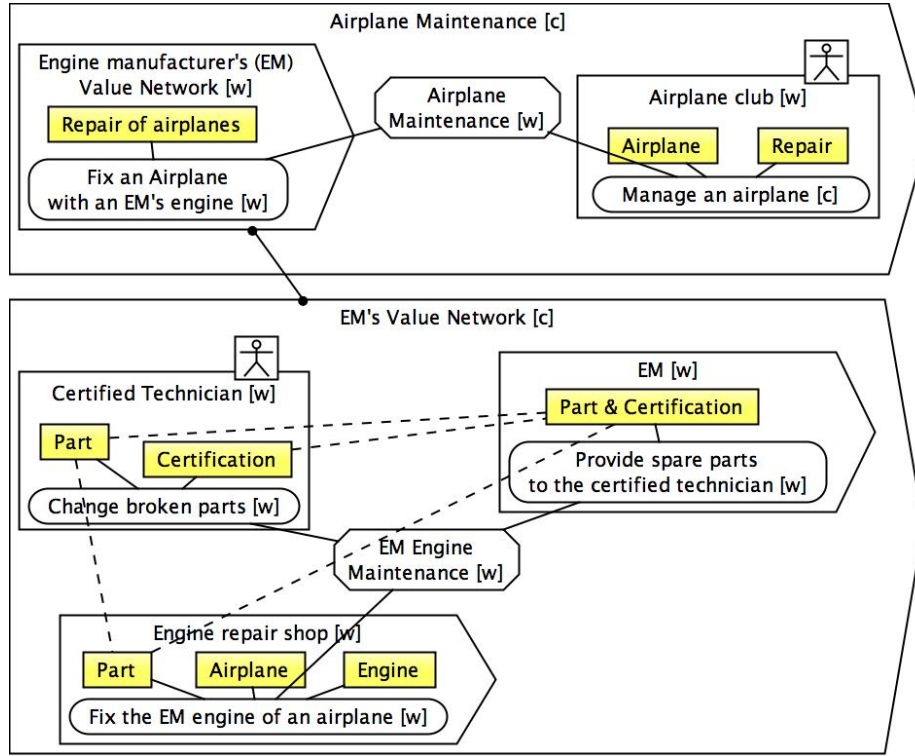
Airplane Maintenance [c]

Engine manufacturer's (EM) Value Network [w]

Repair of airplanes

Fix an Airplane with an EM's engine [w]

Airplane Maintenance [w]

Airplane club [w]

Airplane

Repair

Manage an airplane [c]

EM's Value Network [c]

Certified Technician [w]

Part

Certification

Change broken parts [w]

EM [w]

Part & Certification

Provide spare parts to the certified technician [w]

EM Engine Maintenance [w]

Engine repair shop [w]

Part

Airplane

Engine

Fix the EM engine of an airplane [w]